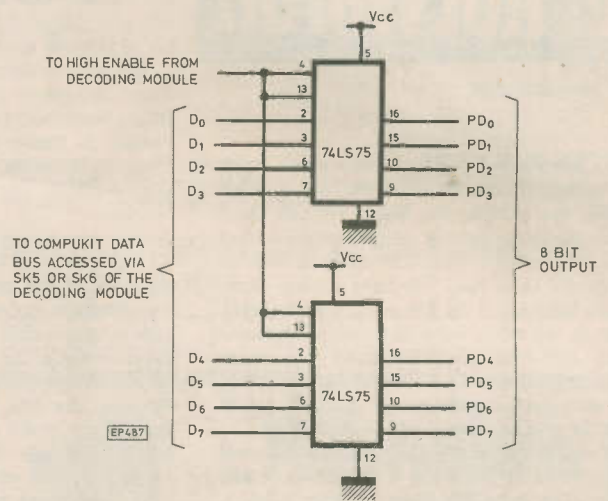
Vcc
5
TO HIGH ENABLE FROM DECODING MODULE
4
13
$D_0$
2
16
$PD_0$
$D_1$
3
74LS75
15
$PD_1$
$D_2$
6
10
$PD_2$
$D_3$
7
9
$PD_3$
12
TO COMPUKIT DATA BUS ACCESSED VIA SK5 OR SK6 OF THE DECODING MODULE
8 BIT OUTPUT
Vcc
5
4
13
$D_4$
2
16
$PD_4$
$D_5$
3
15
$PD_5$
74LS75
$D_6$
6
10
$PD_6$
EP487
$D_7$
7
9
$PD_7$
12